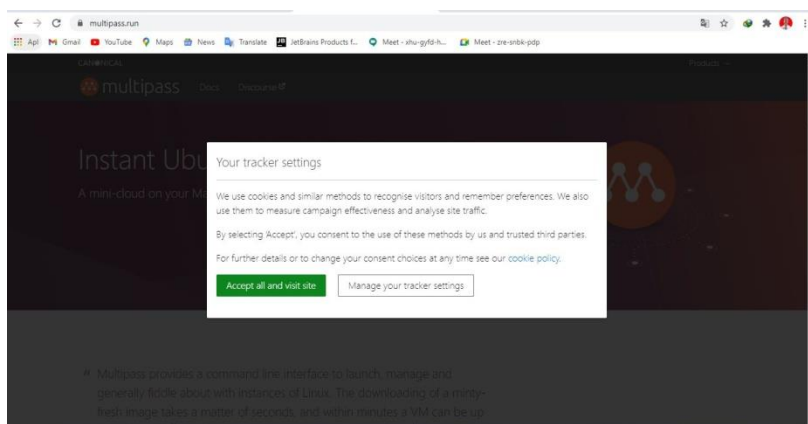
multipass.run

Apl Gmail YouTube Maps News Translate JetBrains Products f... Meet - xhu-gyfd-h... Meet - zre-snbk-pdp

CANONICAL

multipass Docs Discourse

Products

Instant Ubu

A mini-cloud on your Mi

Your tracker settings

We use cookies and similar methods to recognise visitors and remember preferences. We also use them to measure campaign effectiveness and analyse site traffic.

By selecting 'Accept', you consent to the use of these methods by us and trusted third parties.

For further details or to change your consent choices at any time see our cookie policy.

Accept all and visit site

Manage your tracker settings

Multipass provides a command line interface to launch, manage and generally fiddle about with instances of Linux. The downloading of a minty-fresh image takes a matter of seconds, and within minutes a VM can be up